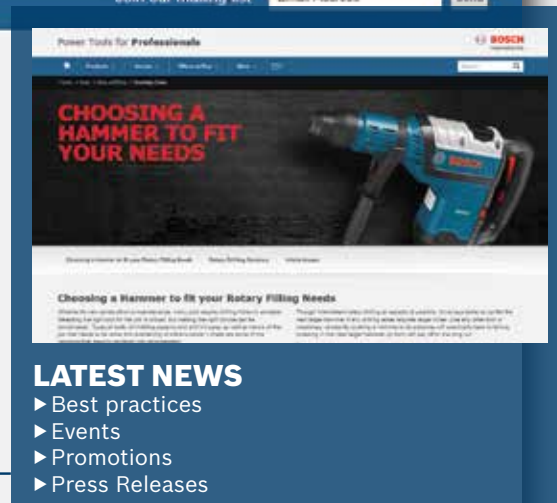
Join our mailing list Email Address Send

Power Tools for Professionals

BOSCH

CHOOSING A HAMMER TO FIT YOUR NEEDS

Choosing a Hammer to fit your Rotary Filling Needs

LATEST NEWS
▶Best practices
▶Events
▶Promotions
▶Press Releases